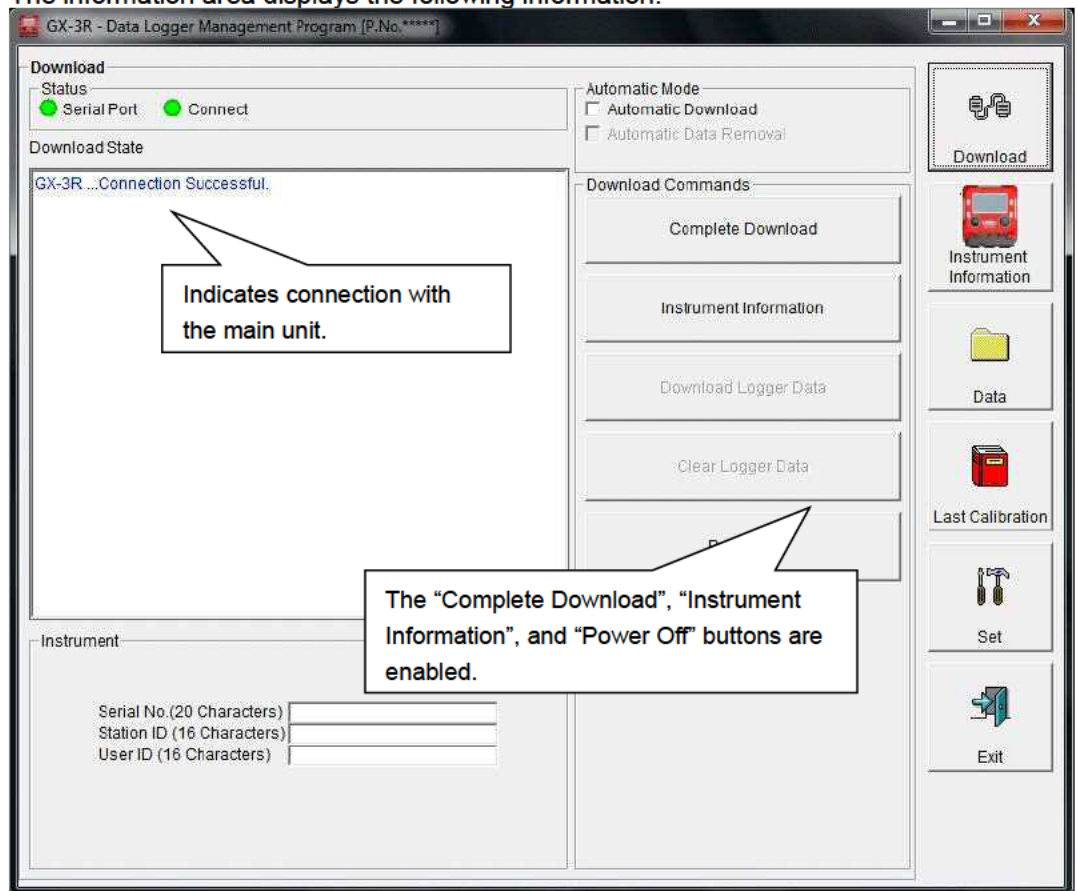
The information area displays the following information.

GX-3R - Data Logger Management Program [P.No.*****]

Download
Status
Serial Port
Connect
Download State
GX-3R ...Connection Successful.

Indicates connection with the main unit.

Automatic Mode
Automatic Download
Automatic Data Removal

Download Commands
Complete Download
Instrument Information
Download Logger Data
Clear Logger Data
P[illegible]

The "Complete Download", "Instrument Information", and "Power Off" buttons are enabled.

Instrument
Serial No.(20 Characters)
Station ID (16 Characters)
User ID (16 Characters)

Download
Instrument Information
Data
Last Calibration
Set
Exit